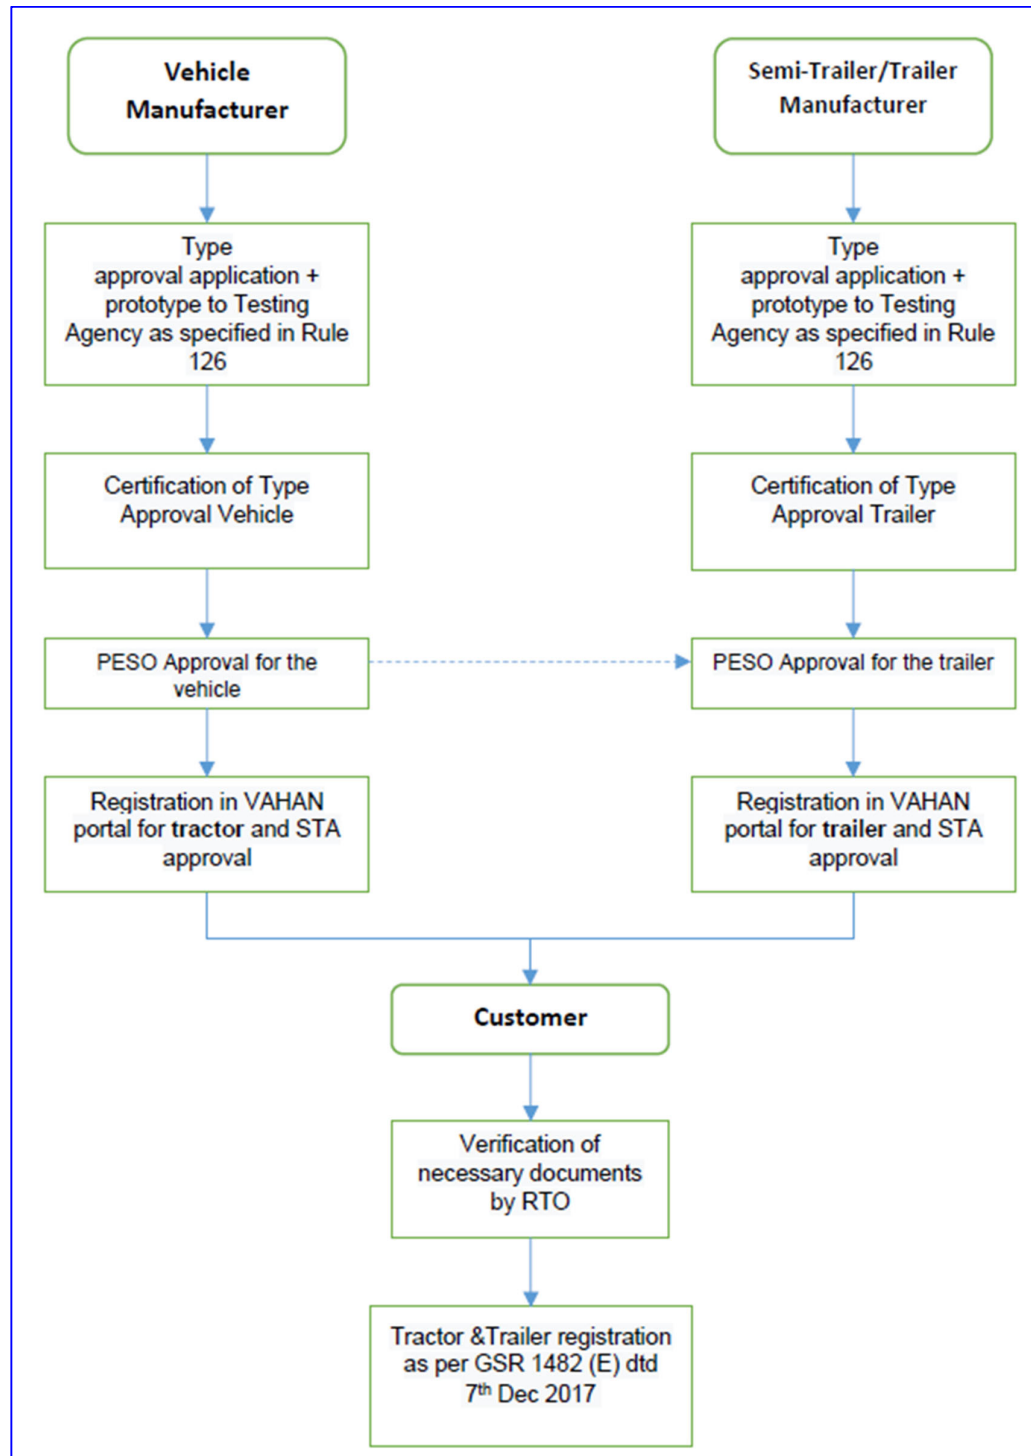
Vehicle Manufacturer

Type approval application + prototype to Testing Agency as specified in Rule 126

Certification of Type Approval Vehicle

PESO Approval for the vehicle

Registration in VAHAN portal for tractor and STA approval

Semi-Trailer/Trailer Manufacturer

Type approval application + prototype to Testing Agency as specified in Rule 126

Certification of Type Approval Trailer

PESO Approval for the trailer

Registration in VAHAN portal for trailer and STA approval

Customer

Verification of necessary documents by RTO

Tractor &Trailer registration as per GSR 1482 (E) dtd $7^{th}$ Dec 2017